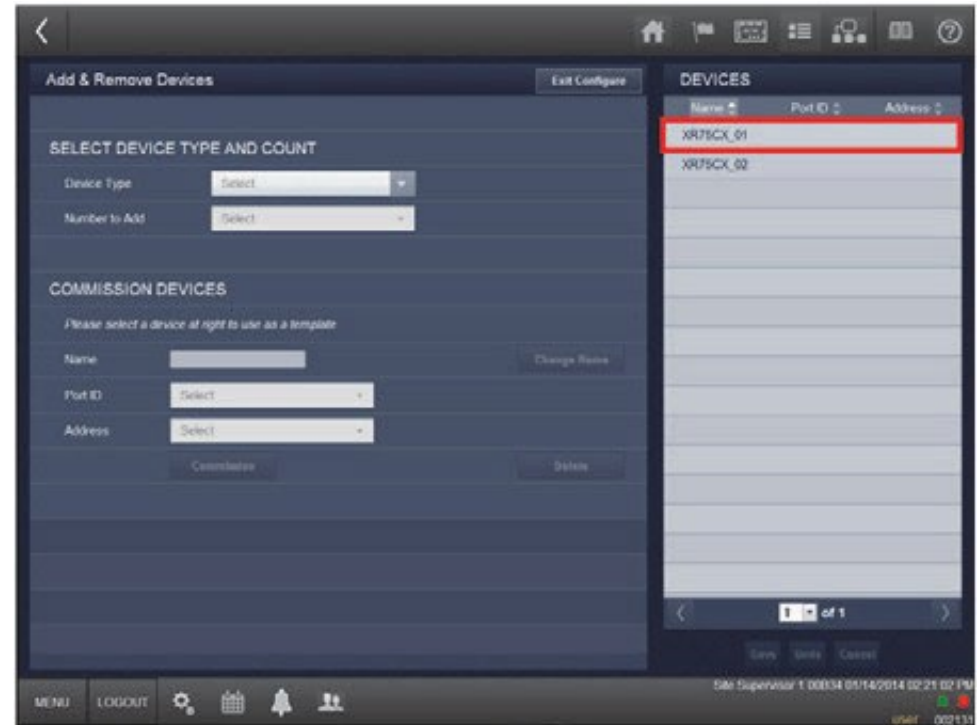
Add & Remove Devices

Exit Configure

SELECT DEVICE TYPE AND COUNT

Device Type Select

Number to Add Select

COMMISSION DEVICES

Please select a device at right to use as a template

Name

Change Name

Port ID Select

Address Select

Commission

Delete

DEVICES

| Name | Port ID | Address |
|---|---|---|
| XR75CX_01 | | |
| XR75CX_02 | | |

1 of 1

Save Undo Cancel

MENU LOGOUT

Site Supervisor 1.00034 01/14/2014 02:21:02 PM

user 00213